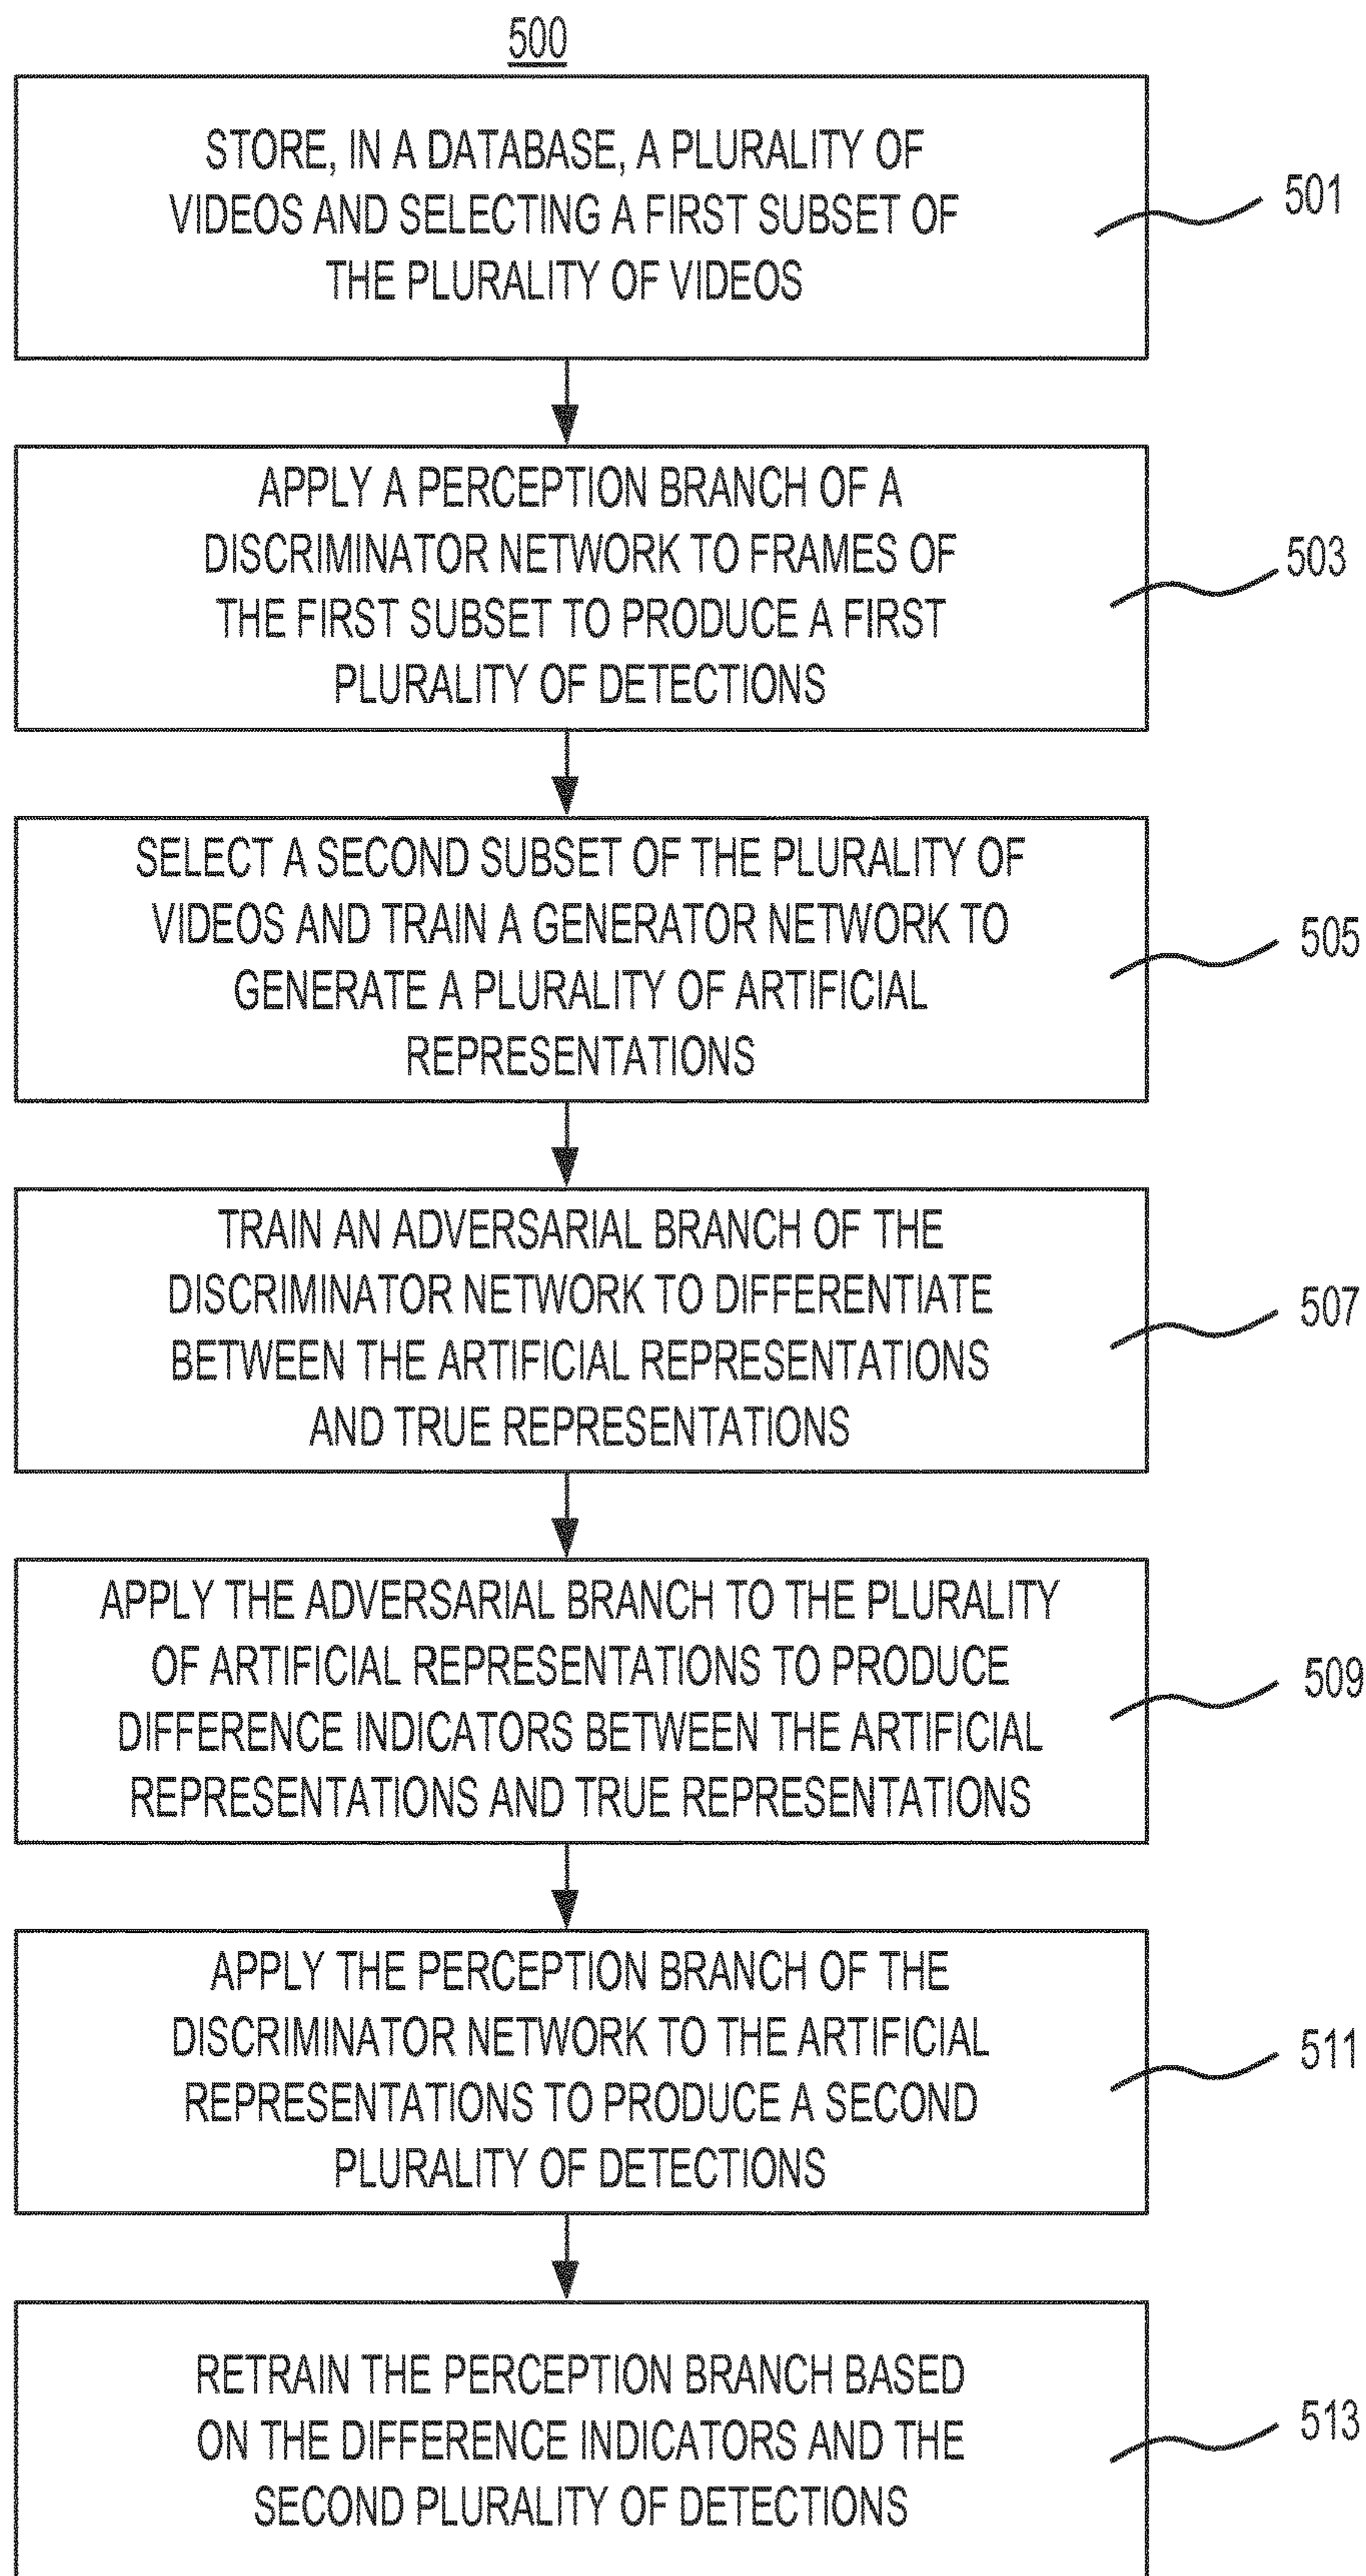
500

STORE, IN A DATABASE, A PLURALITY OF VIDEOS AND SELECTING A FIRST SUBSET OF THE PLURALITY OF VIDEOS

501

APPLY A PERCEPTION BRANCH OF A DISCRIMINATOR NETWORK TO FRAMES OF THE FIRST SUBSET TO PRODUCE A FIRST PLURALITY OF DETECTIONS

503

SELECT A SECOND SUBSET OF THE PLURALITY OF VIDEOS AND TRAIN A GENERATOR NETWORK TO GENERATE A PLURALITY OF ARTIFICIAL REPRESENTATIONS

505

TRAIN AN ADVERSARIAL BRANCH OF THE DISCRIMINATOR NETWORK TO DIFFERENTIATE BETWEEN THE ARTIFICIAL REPRESENTATIONS AND TRUE REPRESENTATIONS

507

APPLY THE ADVERSARIAL BRANCH TO THE PLURALITY OF ARTIFICIAL REPRESENTATIONS TO PRODUCE DIFFERENCE INDICATORS BETWEEN THE ARTIFICIAL REPRESENTATIONS AND TRUE REPRESENTATIONS

509

APPLY THE PERCEPTION BRANCH OF THE DISCRIMINATOR NETWORK TO THE ARTIFICIAL REPRESENTATIONS TO PRODUCE A SECOND PLURALITY OF DETECTIONS

511

RETRAIN THE PERCEPTION BRANCH BASED ON THE DIFFERENCE INDICATORS AND THE SECOND PLURALITY OF DETECTIONS

513